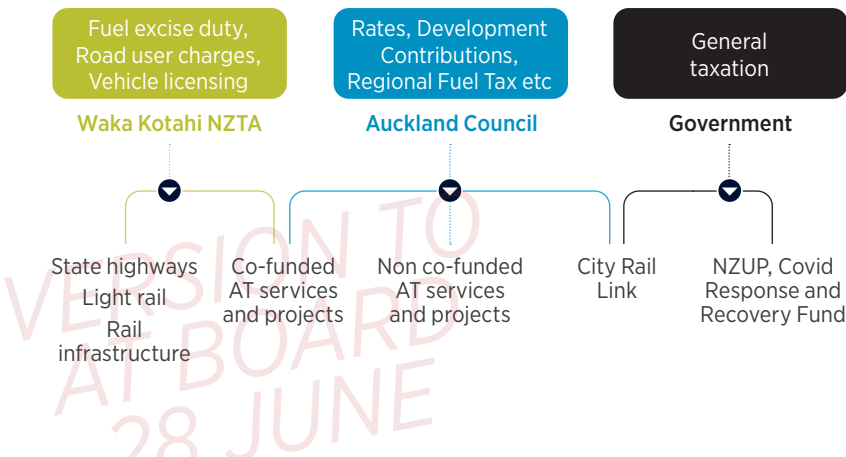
Fuel excise duty, Road user charges, Vehicle licensing

Waka Kotahi NZTA

Rates, Development Contributions, Regional Fuel Tax etc

Auckland Council

General taxation

Government

State highways
Light rail
Rail infrastructure

Co-funded AT services and projects

Non co-funded AT services and projects

City Rail Link

NZUP, Covid Response and Recovery Fund

VERSION TO AT BOARD 28 JUNE